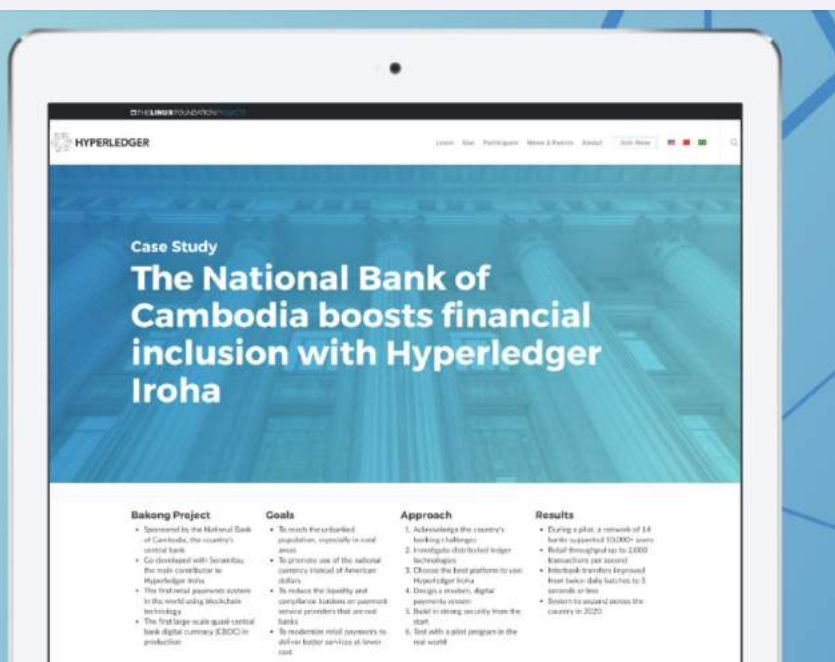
THE LINUX FOUNDATION PROJECTS

HYPERLEDGER

Learn Use Participate News & Events About Join Now

Case Study

The National Bank of Cambodia boosts financial inclusion with Hyperledger Iroha

Bakong Project

- Sponsored by the National Bank of Cambodia, the country's central bank
- Co-developed with Soramitsu, the main contributor to Hyperledger Iroha
- The first retail payments system in the world using blockchain technology
- The first large-scale quasi-central bank digital currency (CBDC) in production

Goals

- To reach the unbanked population, especially in rural areas
- To promote use of the national currency instead of American dollars
- To reduce the liquidity and compliance burdens on payment service providers that are not banks
- To modernize retail payments to deliver better services at lower cost

Approach

1. Acknowledge the country's banking challenges
2. Investigate distributed ledger technologies
3. Choose the best platform to use: Hyperledger Iroha
4. Design a modern, digital payments system
5. Build in strong security from the start
6. Test with a pilot program in the real world

Results

- During a pilot, a network of 14 banks supported 10,000+ users
- Retail throughput up to 2,000 transactions per second
- Interbank transfers improved from twice-daily batches to 5 seconds or less
- System to expand across the country in 2020